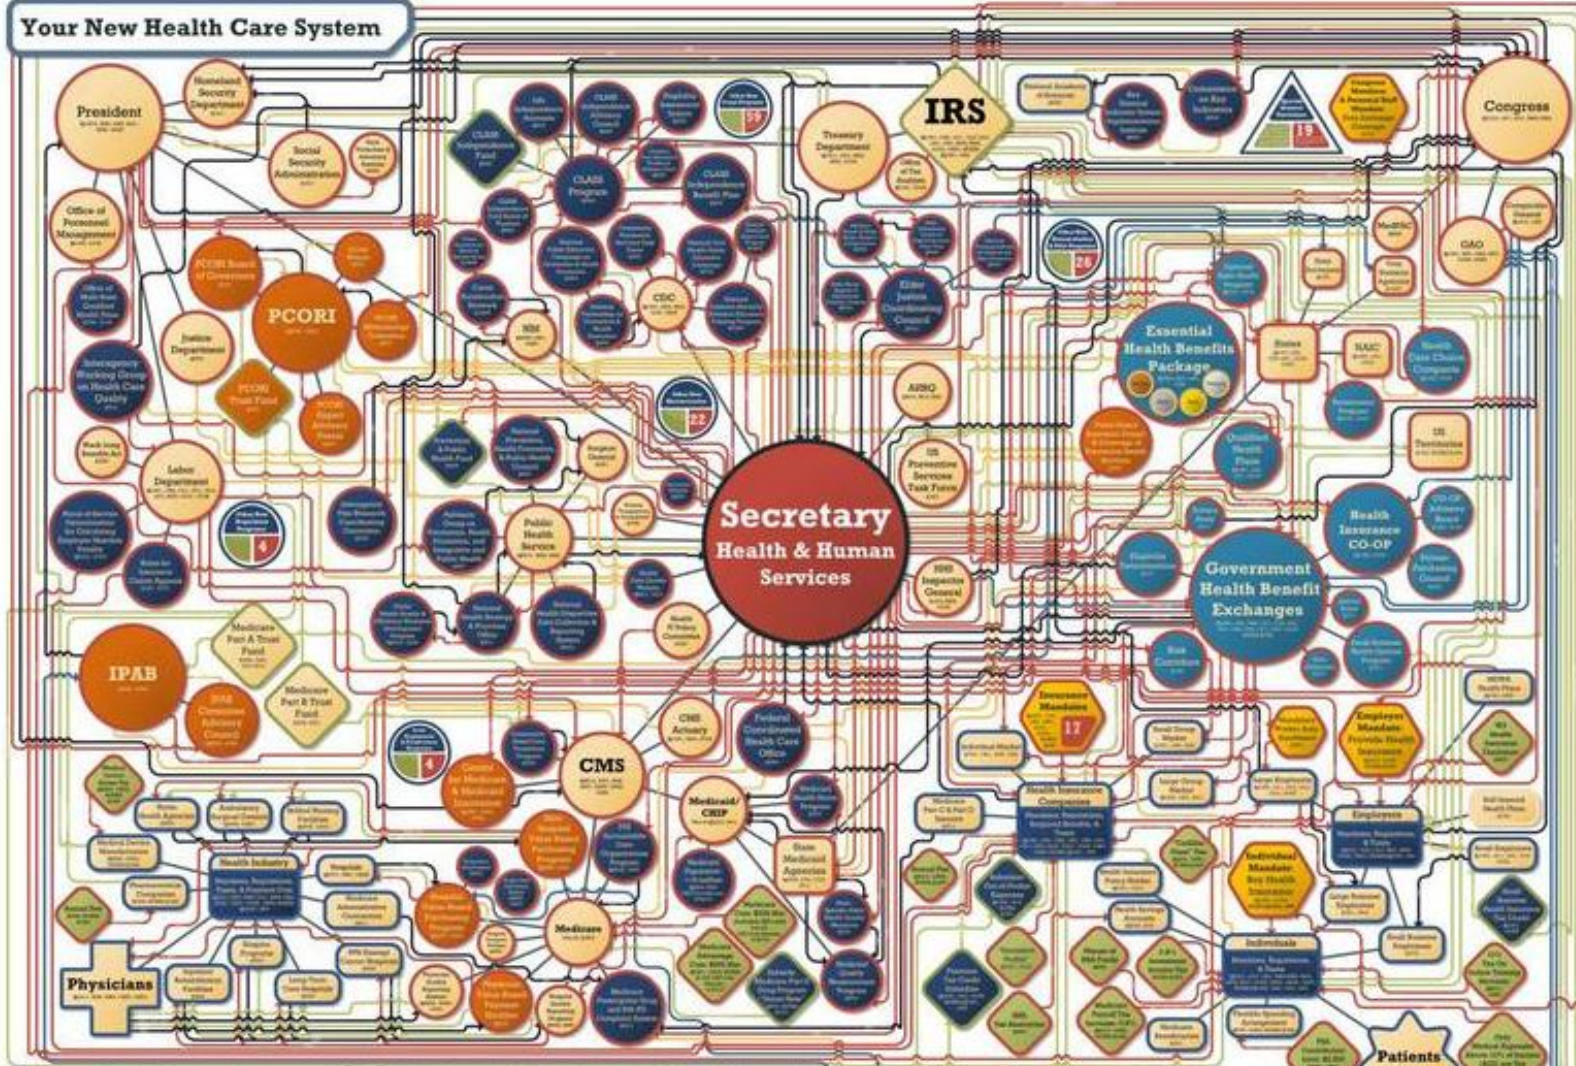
Your New Health Care System

President

Homeland Security Department

Social Security Administration

Office of Personnel Management

PCORI Board of Governors

PCORI

PCORI Trust Fund

Justice Department

Interagency Working Group on Health Care Quality

Labor Department

IPAB

Medicare Part A Trust Fund

Medicare Part B Trust Fund

CLASS Independence Fund

CLASS Program

CLASS Independence Benefit Plan

CDC

NIH

Public Health Service

Treasury Department

IRS

Elder Justice Coordinating Council

AHRQ

US Preventive Services Task Force

HHS Inspector General

Secretary Health & Human Services

Essential Health Benefits Package

States

NAIC

Qualified Health Plans

Health Insurance CO-OP

Government Health Benefit Exchanges

Congress

GAO

MedPAC

US Territories

Insurance Mandates

17

Employer Mandate

Employers

Individual Mandate

Individuals

Health Insurance Companies

CMS

Center for Medicare & Medicaid Innovation

CMS Actuary

Federal Coordinated Health Care Office

Medicaid/CHIP

State Medicaid Agencies

Medicare

Health Industry

Physicians

Patients

19

26

22

6

4

59